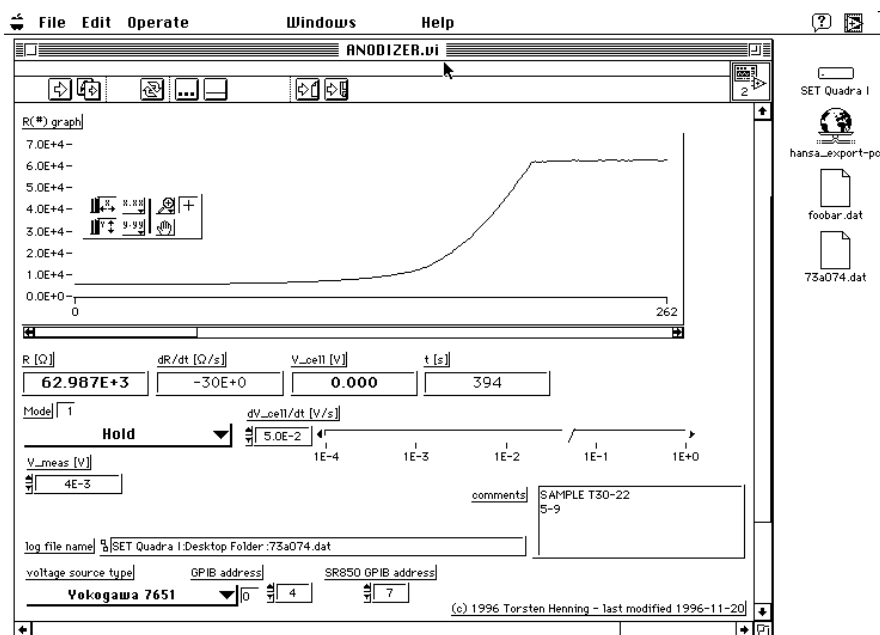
File Edit Operate Windows Help

ANODIZER.vi

2

R(#) graph

7.0E+4
6.0E+4
5.0E+4
4.0E+4
3.0E+4
2.0E+4
1.0E+4
0.0E+0
0
262

x.xx
y.yy

R [Ω]
62.987E+3

dR/dt [Ω/s]
-30E+0

V_cell [V]
0.000

t [s]
394

Mode 1
Hold

dV_cell/dt [V/s]
5.0E-2
1E-4 1E-3 1E-2 1E-1 1E+0

V_meas [V]
4E-3

comments
SAMPLE T30-22
5-9

log file name
SET Quadra I:Desktop Folder:73a074.dat

voltage source type
Yokogawa 7651

GPIB address
0
4

SR850 GPIB address
7

(c) 1996 Torsten Henning - last modified 1996-11-20

SET Quadra I
hansa_export-po
foobar.dat
73a074.dat